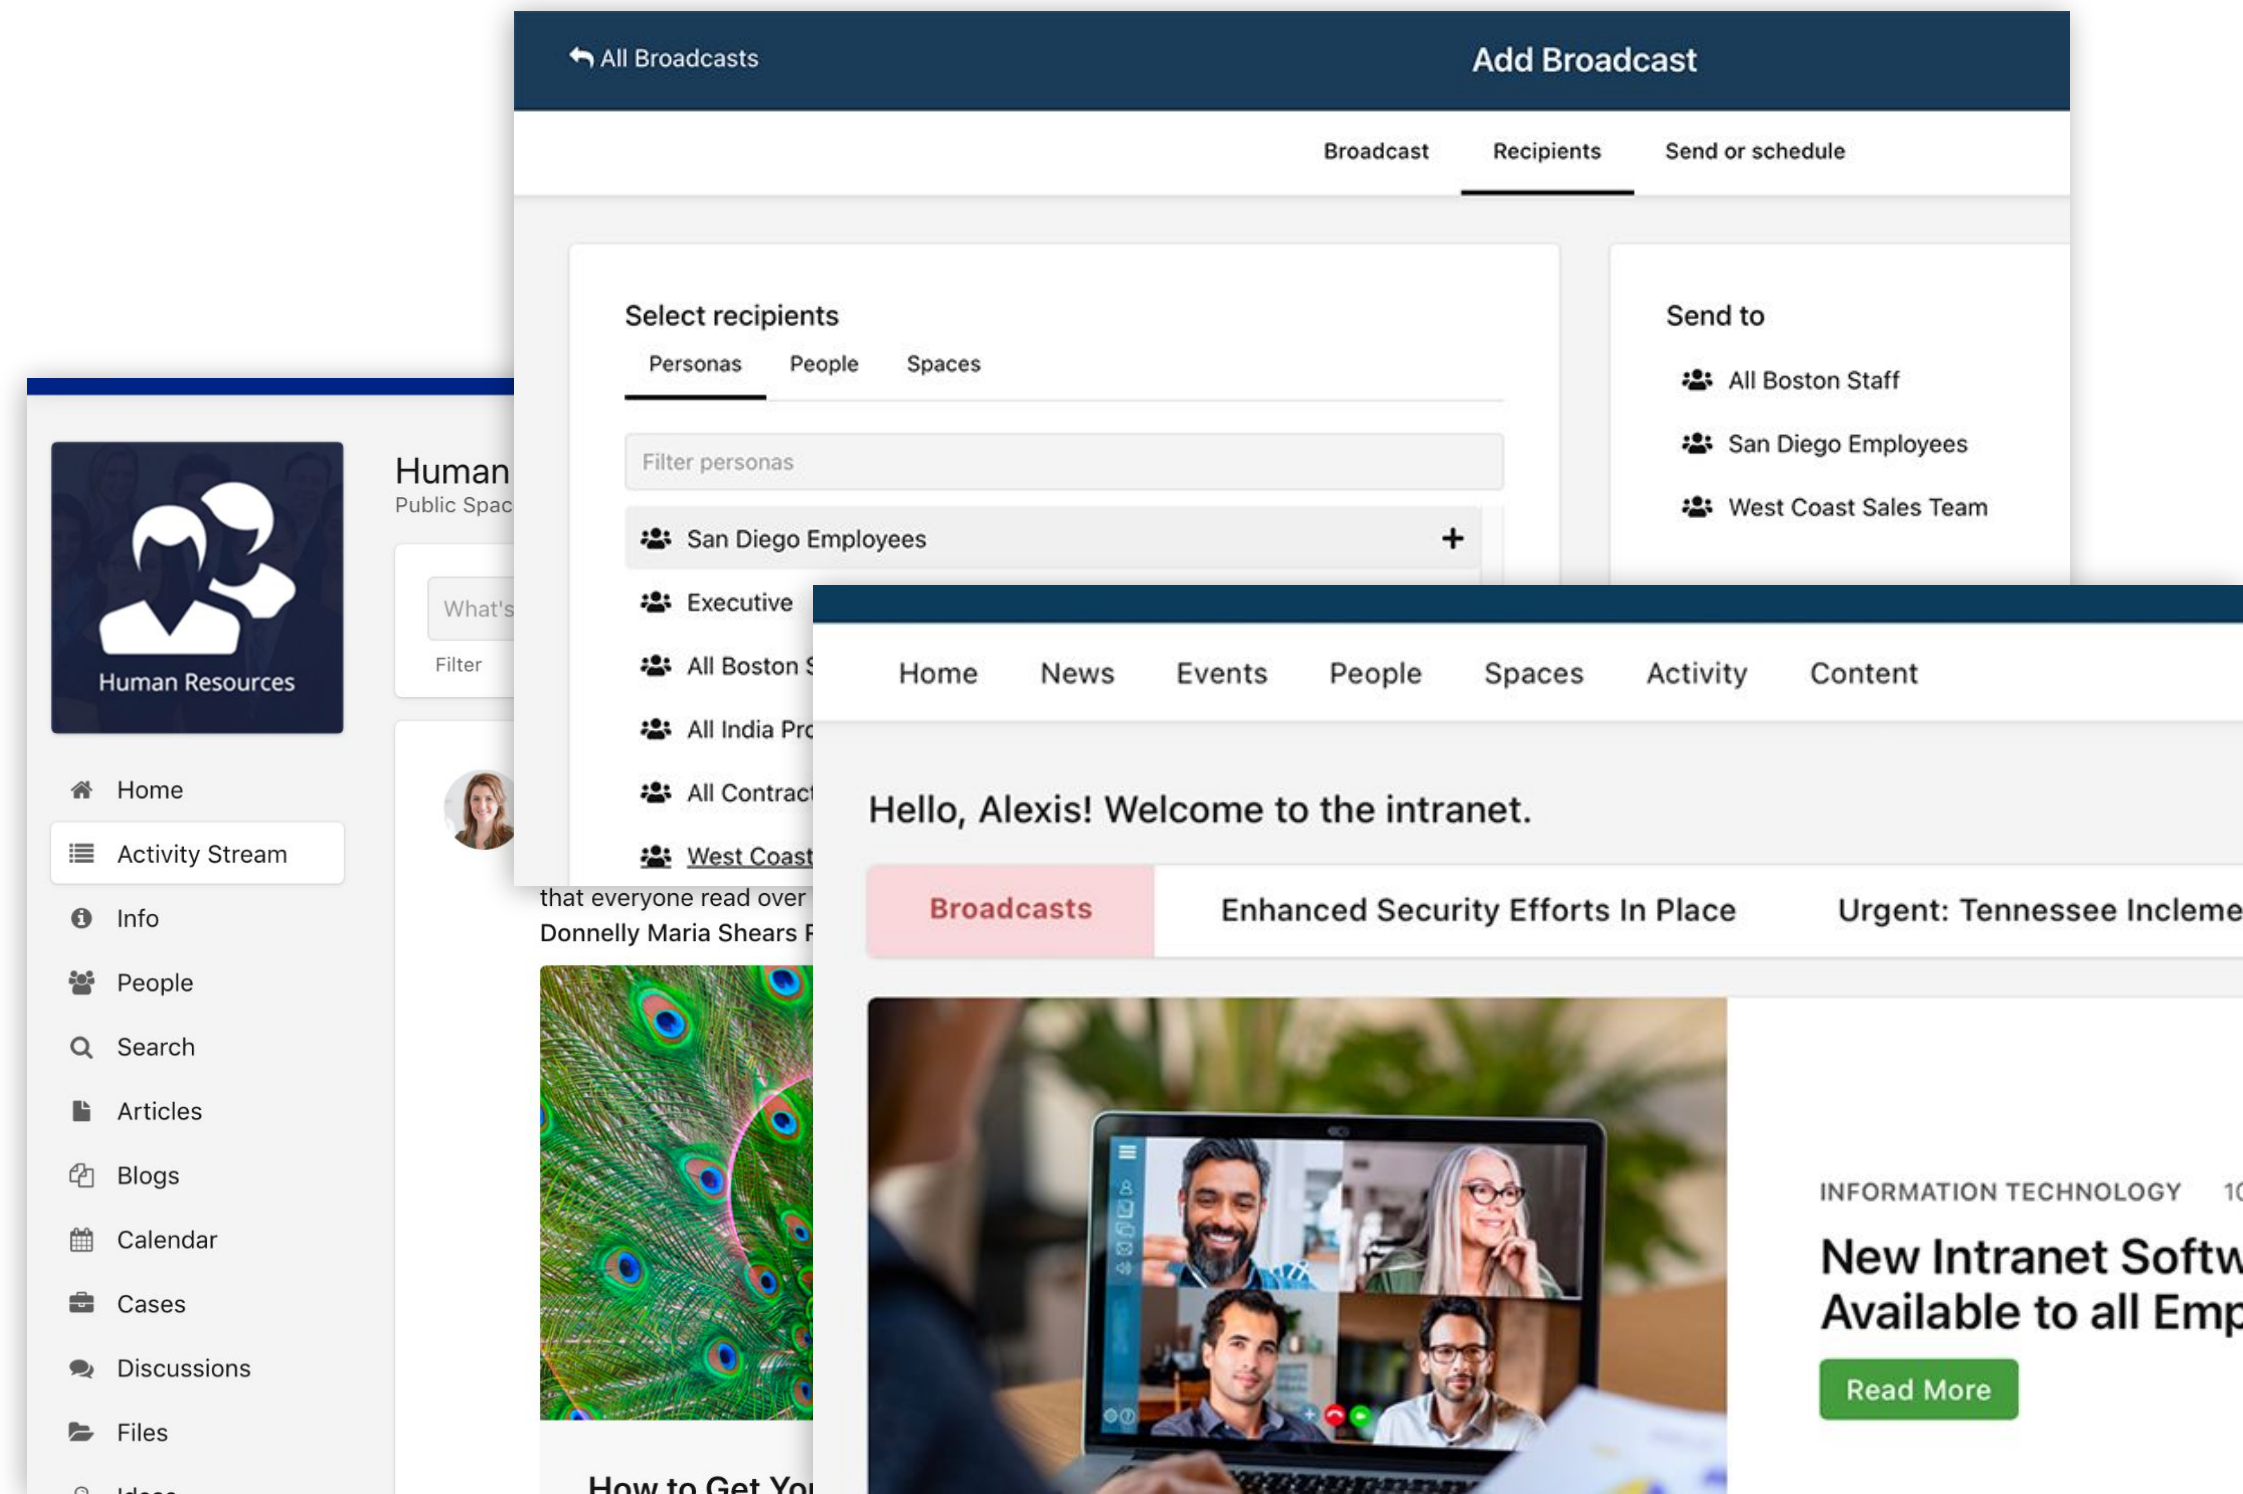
All Broadcasts

Add Broadcast

Broadcast Recipients Send or schedule

Select recipients

Personas People Spaces

Filter personas

San Diego Employees +

Executive

All Boston S

All India Pro

All Contract

West Coast

Send to

All Boston Staff

San Diego Employees

West Coast Sales Team

Human Resources

Human

Public Spac

What's

Filter

Home

Activity Stream

Info

People

Search

Articles

Blogs

Calendar

Cases

Discussions

Files

that everyone read over

Donnelly Maria Shears F

How to Get Yo

Home News Events People Spaces Activity Content

Hello, Alexis! Welcome to the intranet.

Broadcasts Enhanced Security Efforts In Place Urgent: Tennessee Incleme

INFORMATION TECHNOLOGY 10

New Intranet Softw Available to all Emp

Read More